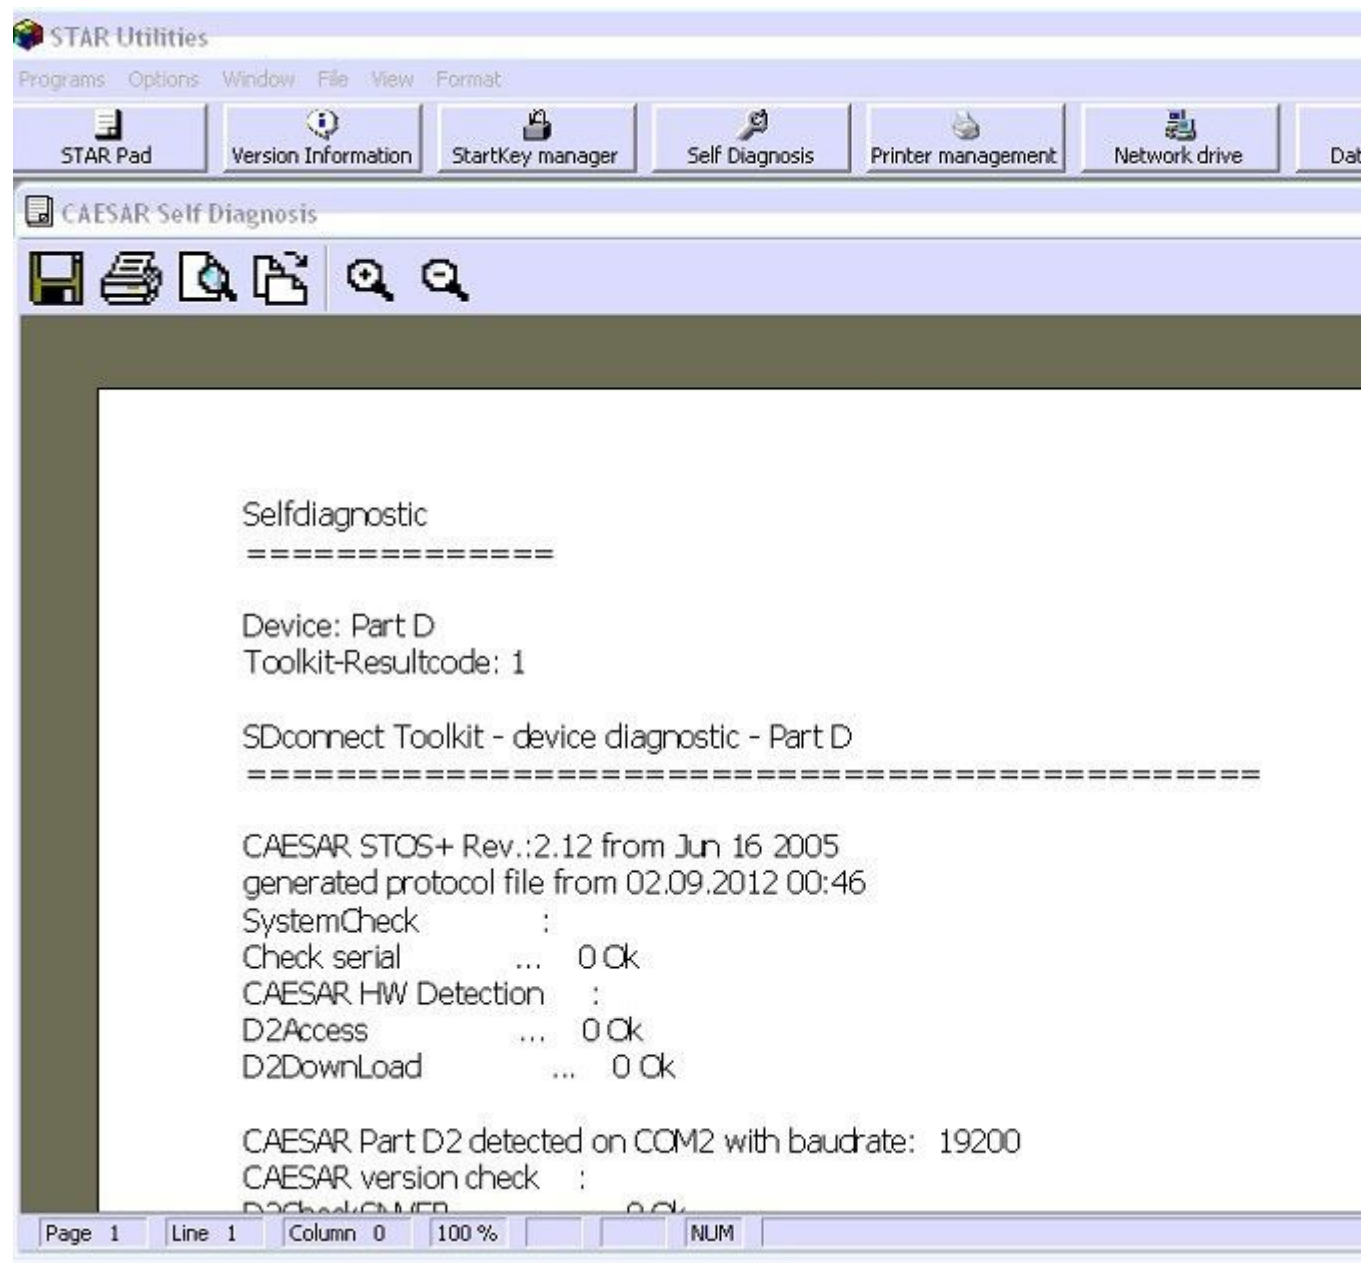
STAR Utilities

Programs Options Window File View Format

STAR Pad | Version Information | StartKey manager | Self Diagnosis | Printer management | Network drive | Dat

CAESAR Self Diagnosis

Selfdiagnostic
==============

Device: Part D
Toolkit-Resultcode: 1

SDconnect Toolkit - device diagnostic - Part D
=============================================

CAESAR STOS+ Rev.:2.12 from Jun 16 2005
generated protocol file from 02.09.2012 00:46
SystemCheck :
Check serial ... 0 Ok
CAESAR HW Detection :
D2Access ... 0 Ok
D2DownLoad ... 0 Ok

CAESAR Part D2 detected on COM2 with baudrate: 19200
CAESAR version check :
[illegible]

Page 1 | Line 1 | Column 0 | 100 % | NUM